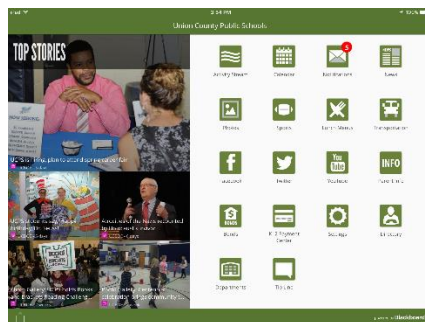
Union County Public Schools

TOP STORIES

Activity Stream
Calendar
Notifications
5
News

Photos
Sports
Lunch Menus
Transportation

Facebook
Twitter
YouTube
INFO

Forms
K-12 Payment Center
Settings
Directory

Departments
Tip Line

UCPS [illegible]
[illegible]
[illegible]
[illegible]